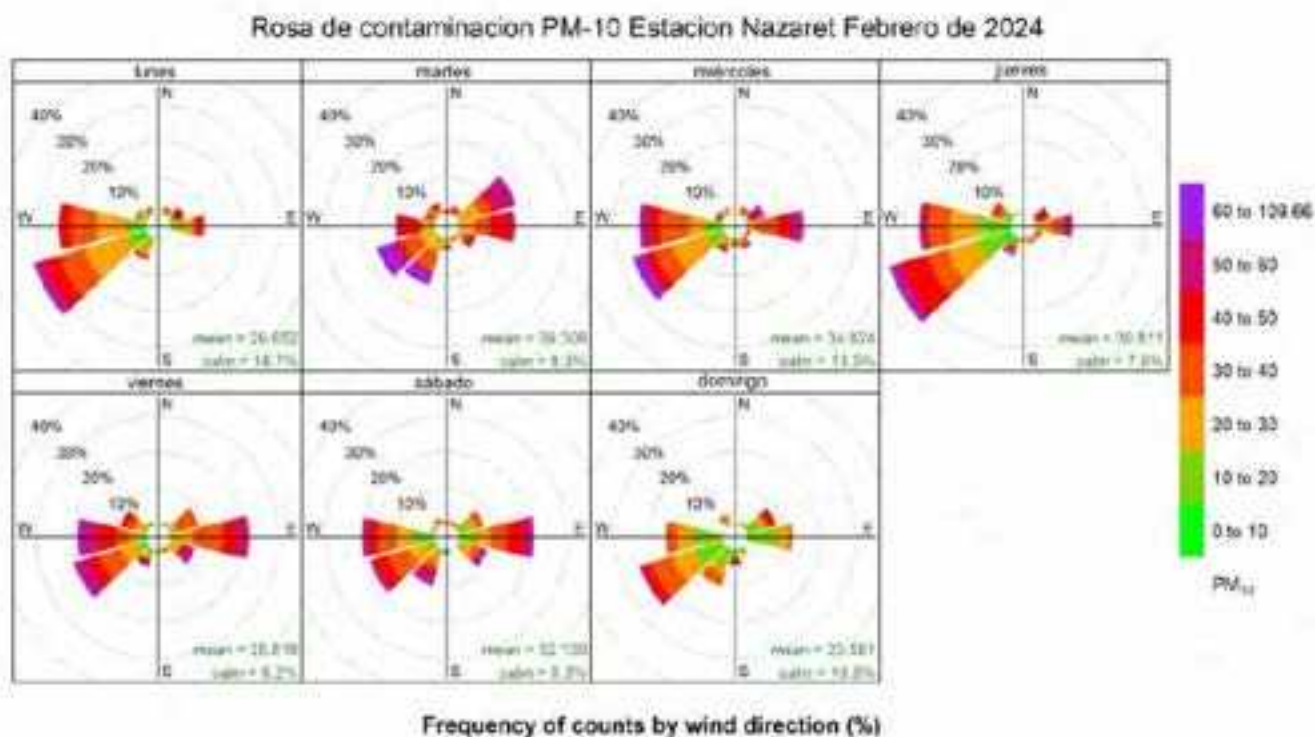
Rosa de contaminacion PM-10 Estacion Nazaret Febrero de 2024

lunes

40%
30%
20%
10%
N
W
E
S
mean = 26.652
calm = 14.7%

martes

40%
30%
20%
10%
N
W
E
S
mean = 39.508
calm = 8.3%

miércoles

40%
30%
20%
10%
N
W
E
S
mean = 3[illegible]
calm = 11.5%

jueves

40%
30%
20%
10%
N
W
E
S
mean = 30.811
calm = 7.8%

viernes

40%
30%
20%
10%
N
W
E
S
mean = 28.818
calm = 8.2%

sábado

40%
30%
20%
10%
N
W
E
S
mean = 32.130
calm = 8.3%

domingo

40%
30%
20%
10%
N
W
E
S
mean = 23.581
calm = 18.8%

60 to 109.66
50 to 60
40 to 50
30 to 40
20 to 30
10 to 20
0 to 10
$PM_{10}$

Frequency of counts by wind direction (%)